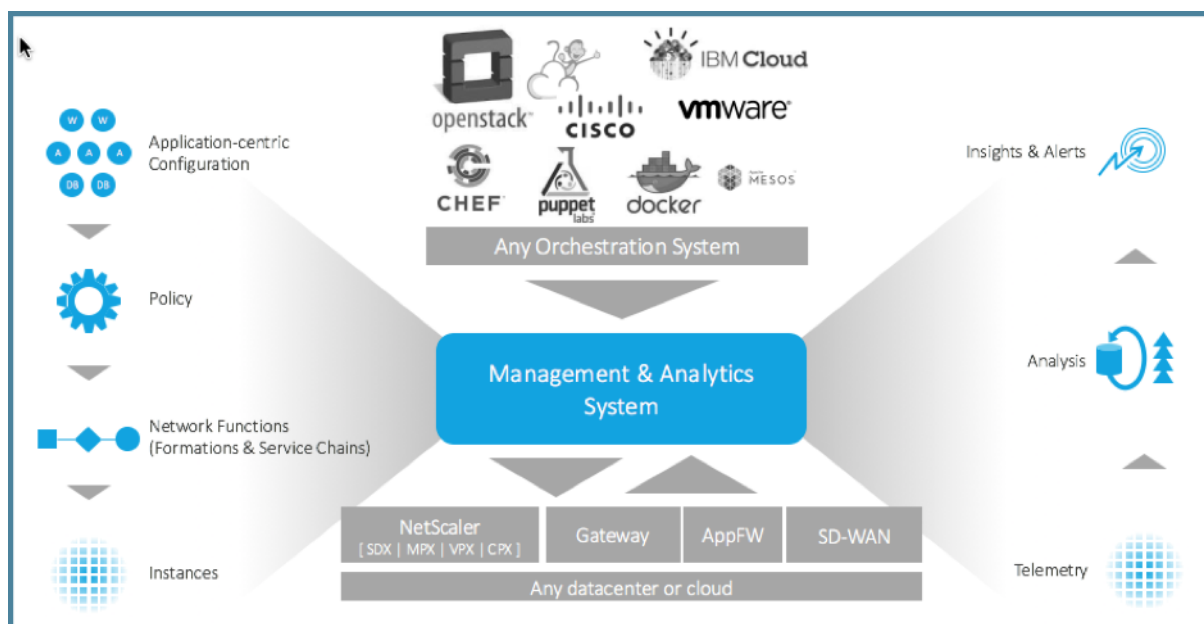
W W
A A A
DB DB
Application-centric Configuration

Policy

Network Functions (Formations & Service Chains)

Instances

openstack
CISCO
IBM Cloud
vmware
CHEF
puppet labs
docker
MESOS

Any Orchestration System

Management & Analytics System

NetScaler [ SDX | MPX | VPX | CPX ]
Gateway
AppFW
SD-WAN

Any datacenter or cloud

Insights & Alerts

Analysis

Telemetry